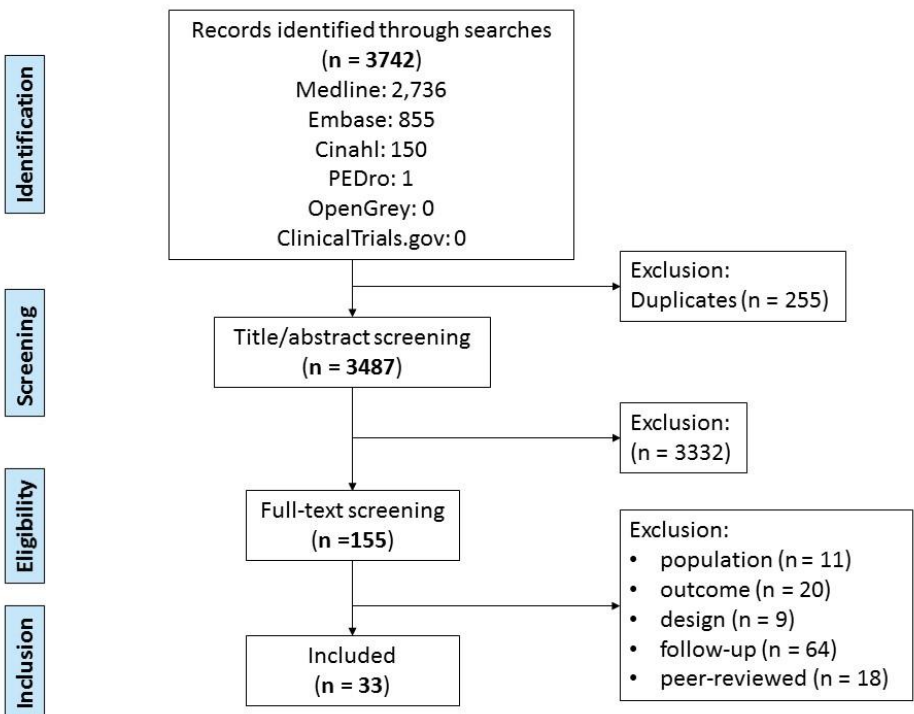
Identification

Records identified through searches
(**n = 3742**)
Medline: 2,736
Embase: 855
Cinahl: 150
PEDro: 1
OpenGrey: 0
ClinicalTrials.gov: 0

Exclusion:
Duplicates (n = 255)

Screening

Title/abstract screening
(**n = 3487**)

Exclusion:
(n = 3332)

Eligibility

Full-text screening
(**n =155**)

Exclusion:
• population (n = 11)
• outcome (n = 20)
• design (n = 9)
• follow-up (n = 64)
• peer-reviewed (n = 18)

Inclusion

Included
(**n = 33**)